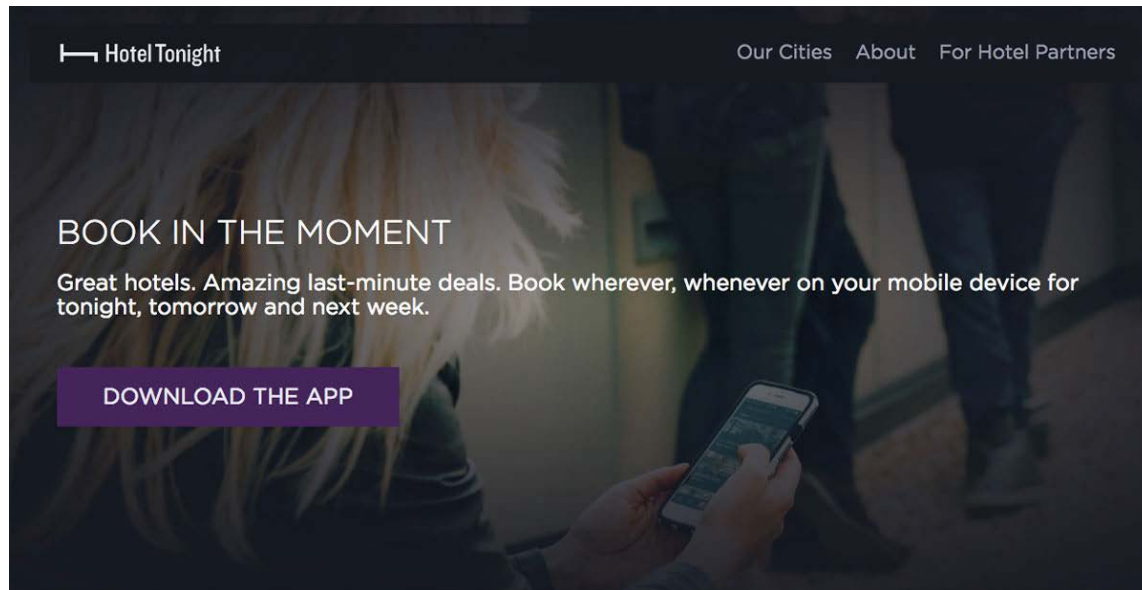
HotelTonight

Our Cities About For Hotel Partners

BOOK IN THE MOMENT

Great hotels. Amazing last-minute deals. Book wherever, whenever on your mobile device for tonight, tomorrow and next week.

DOWNLOAD THE APP